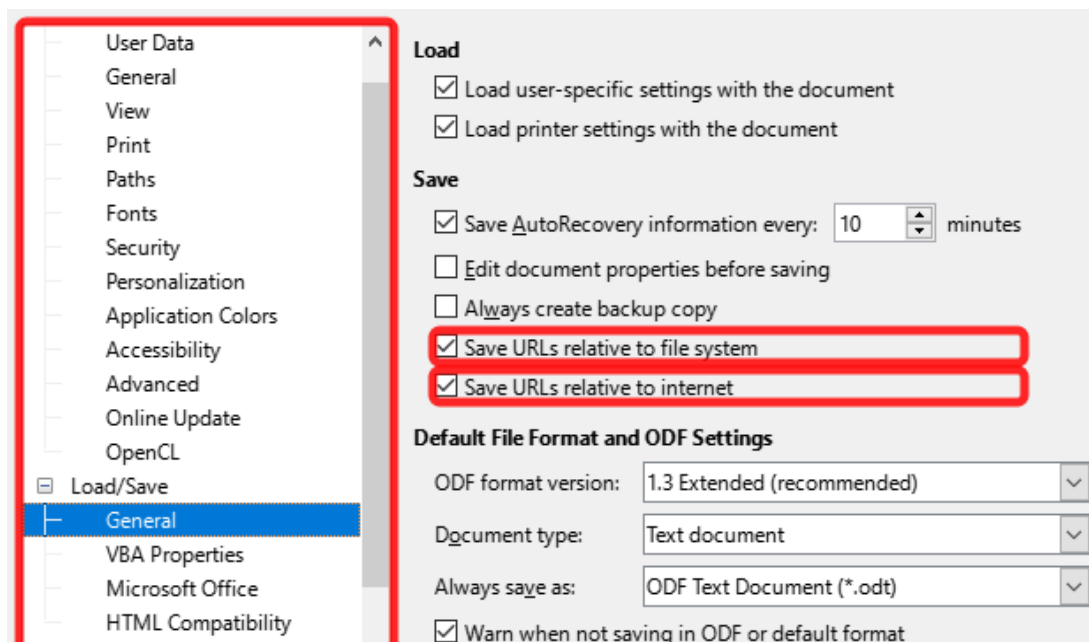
User Data
General
View
Print
Paths
Fonts
Security
Personalization
Application Colors
Accessibility
Advanced
Online Update
OpenCL
Load/Save
General
VBA Properties
Microsoft Office
HTML Compatibility

Load
Load user-specific settings with the document
Load printer settings with the document

Save
Save AutoRecovery information every: 10 minutes
Edit document properties before saving
Always create backup copy
Save URLs relative to file system
Save URLs relative to internet

Default File Format and ODF Settings
ODF format version: 1.3 Extended (recommended)
Document type: Text document
Always save as: ODF Text Document (*.odt)
Warn when not saving in ODF or default format